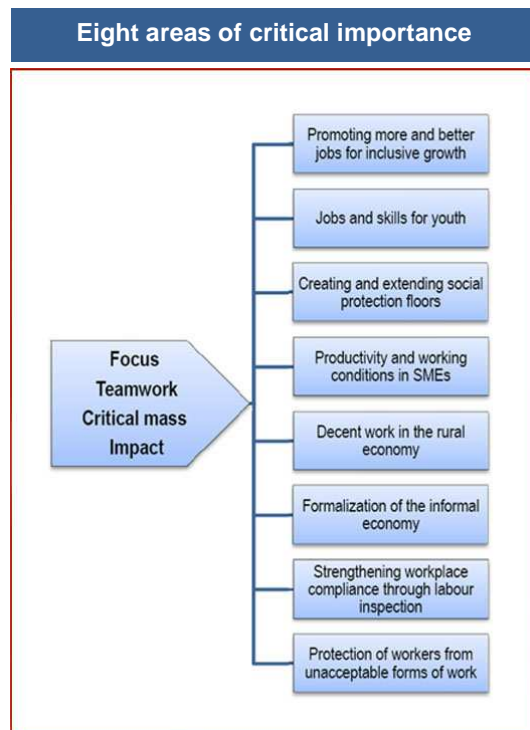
Eight areas of critical importance

Focus
Teamwork
Critical mass
Impact

Promoting more and better jobs for inclusive growth

Jobs and skills for youth

Creating and extending social protection floors

Productivity and working conditions in SMEs

Decent work in the rural economy

Formalization of the informal economy

Strengthening workplace compliance through labour inspection

Protection of workers from unacceptable forms of work